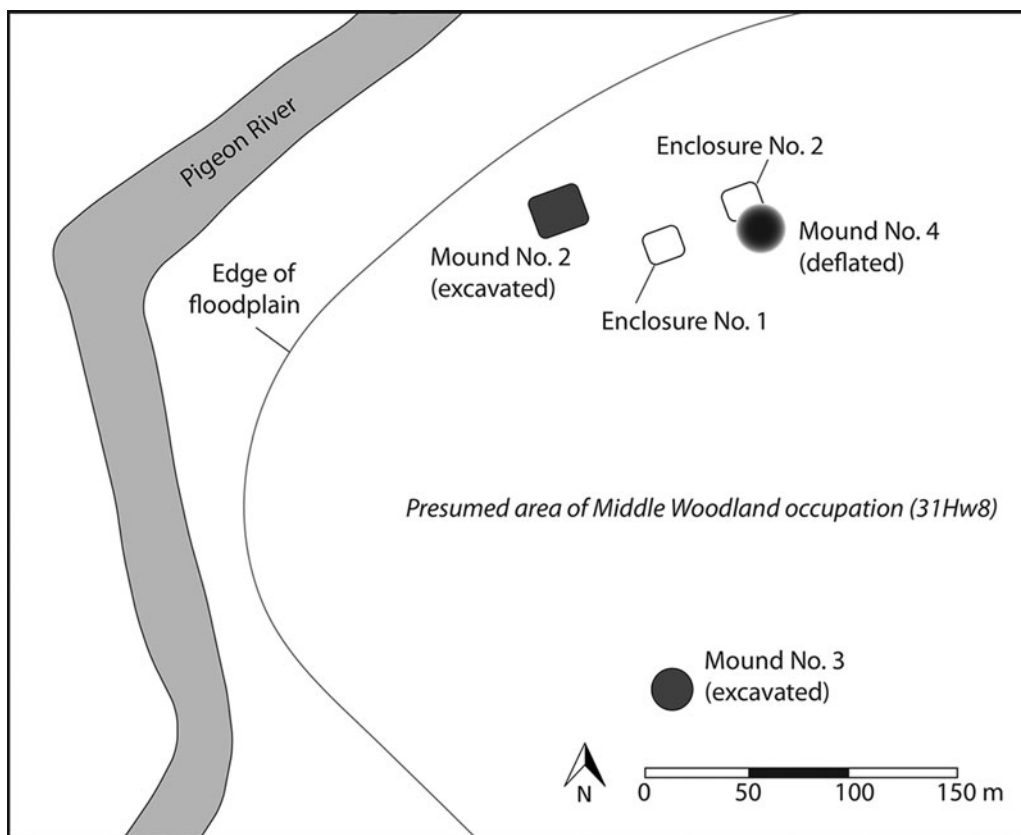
Pigeon River

Enclosure No. 2

Mound No. 2 (excavated)

Mound No. 4 (deflated)

Edge of floodplain

Enclosure No. 1

Presumed area of Middle Woodland occupation (31Hw8)

Mound No. 3 (excavated)

N

0 50 100 150 m